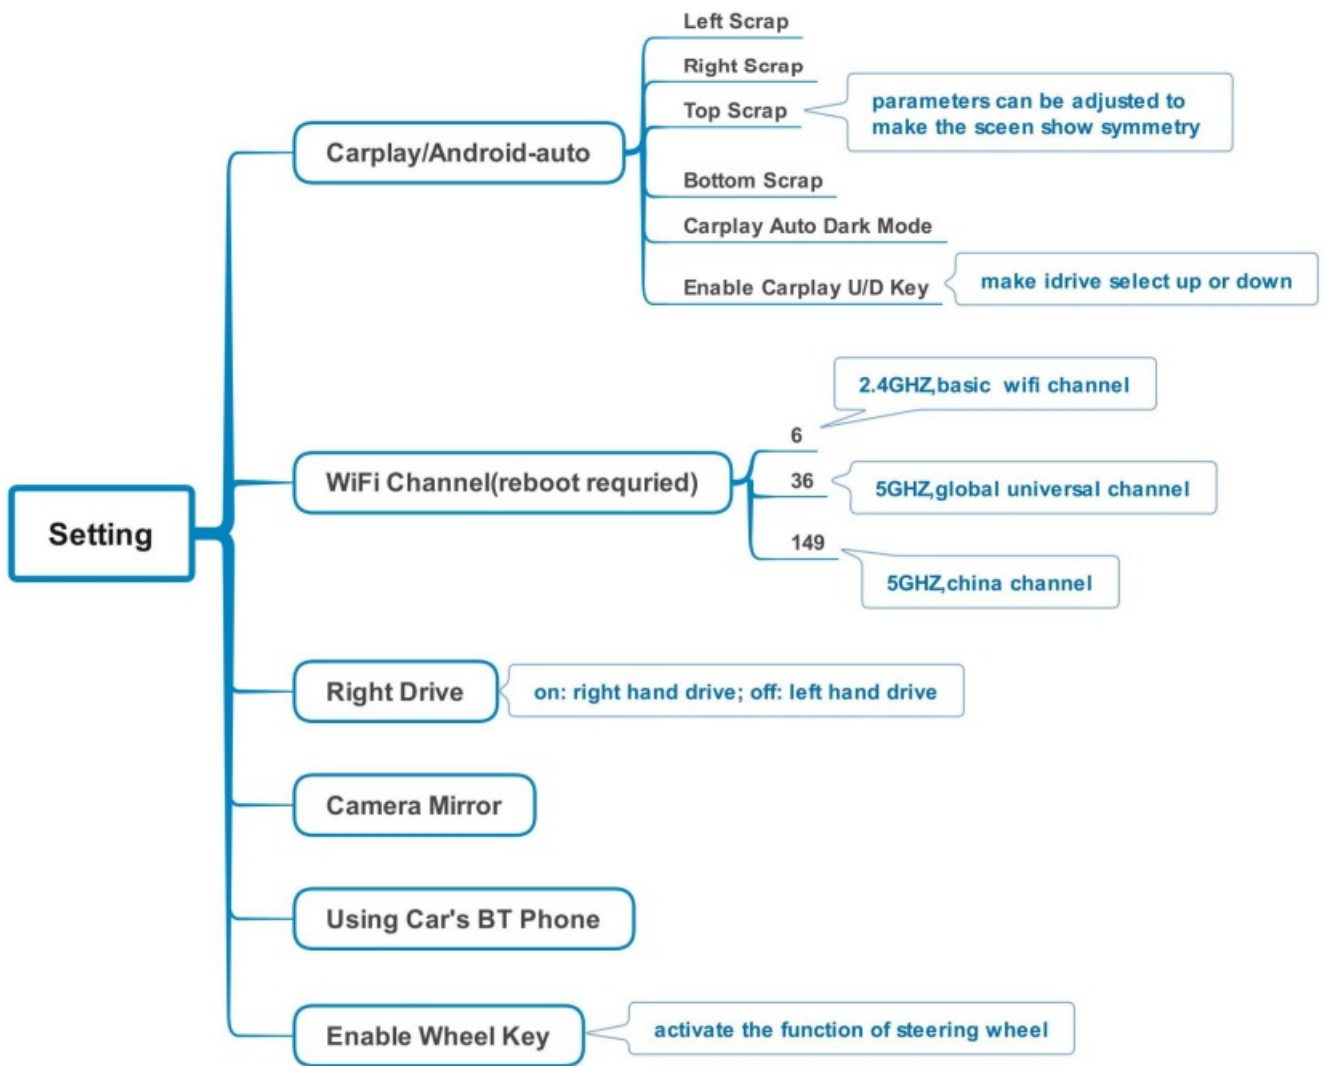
Setting

Carplay/Android-auto

Left Scrap

Right Scrap

Top Scrap

parameters can be adjusted to make the sceen show symmetry

Bottom Scrap

Carplay Auto Dark Mode

Enable Carplay U/D Key

make idrive select up or down

WiFi Channel(reboot requried)

6

2.4GHZ,basic wifi channel

36

5GHZ,global universal channel

149

5GHZ,china channel

Right Drive

on: right hand drive; off: left hand drive

Camera Mirror

Using Car's BT Phone

Enable Wheel Key

activate the function of steering wheel